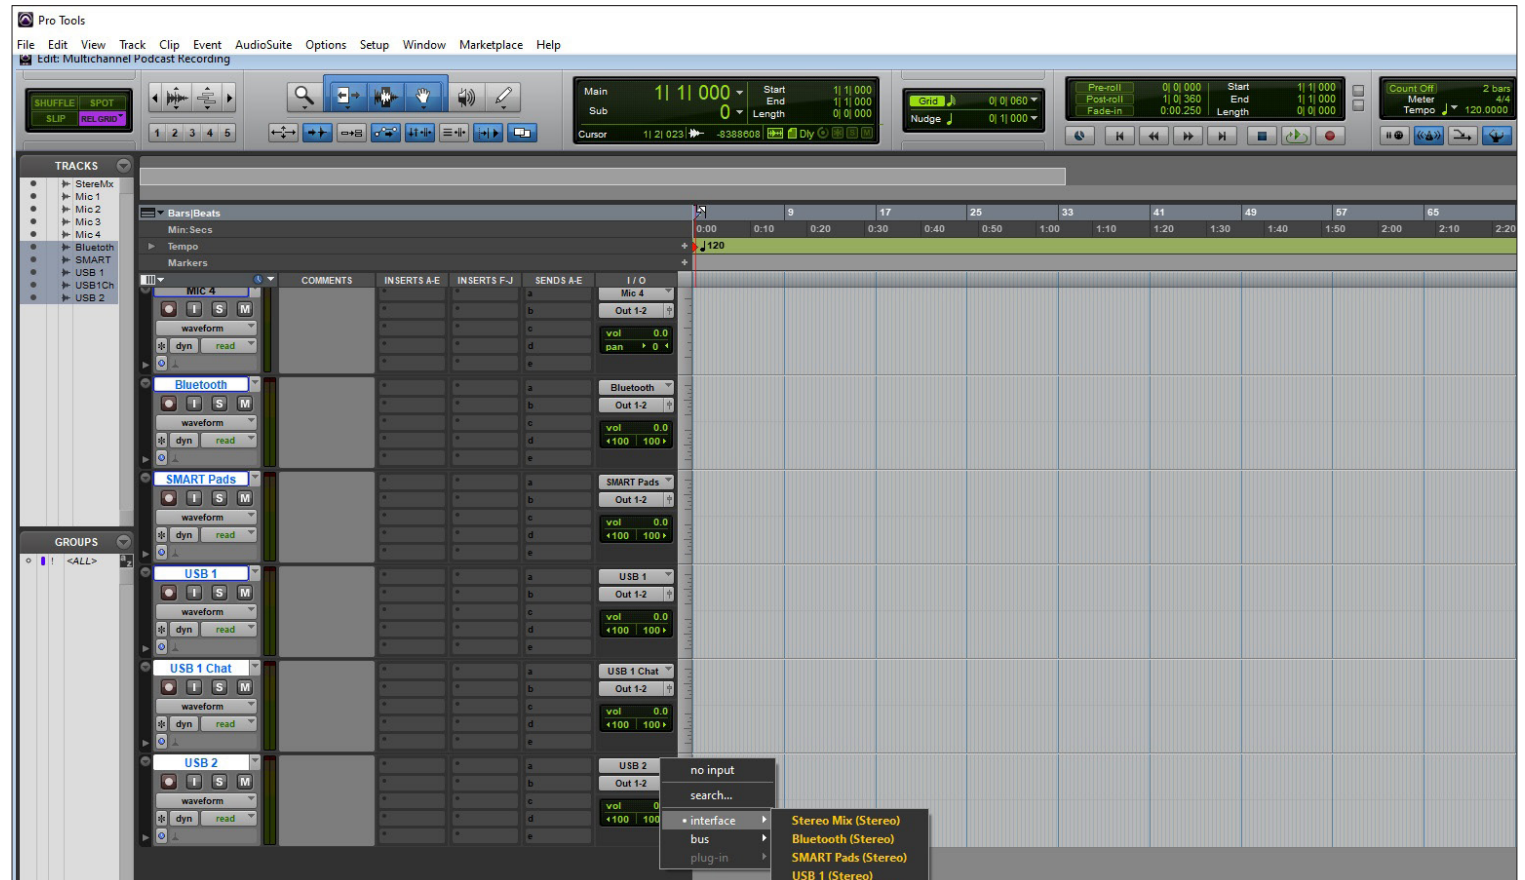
Pro Tools

File Edit View Track Clip Event AudioSuite Options Setup Window Marketplace Help

Edit: Multichannel Podcast Recording

SHUFFLE SPOT SLIP REL GRID

1 2 3 4 5

Main 1| 1| 000
Sub 0
Cursor 1| 2| 023 -8388608

Start 1| 1| 000
End 1| 1| 000
Length 0| 0| 000

Dly

Grid 0| 0| 060
Nudge 0| 1| 000

Pre-roll 0| 0| 000
Post-roll 1| 0| 360
Fade-in 0:00.250

Start 1| 1| 000
End 1| 1| 000
Length 0| 0| 000

Count Off 2 bars
Meter 4/4
Tempo 120.0000

TRACKS

StereMx
Mic 1
Mic 2
Mic 3
Mic 4
Bluetoth
SMART
USB 1
USB1Ch
USB 2

GROUPS

<ALL>

Bars|Beats
Min:Secs
Tempo
Markers

9 17 25 33 41 49 57 65

0:00 0:10 0:20 0:30 0:40 0:50 1:00 1:10 1:20 1:30 1:40 1:50 2:00 2:10 2:20

120

COMMENTS INSERTS A-E INSERTS F-J SENDS A-E I / O

MIC 4
I S M
waveform
dyn read
Mic 4
Out 1-2
vol 0.0
pan 0

Bluetooth
I S M
waveform
dyn read
Bluetooth
Out 1-2
vol 0.0
100 100

SMART Pads
I S M
waveform
dyn read
SMART Pads
Out 1-2
vol 0.0
100 100

USB 1
I S M
waveform
dyn read
USB 1
Out 1-2
vol 0.0
100 100

USB 1 Chat
I S M
waveform
dyn read
USB 1 Chat
Out 1-2
vol 0.0
100 100

USB 2
I S M
waveform
dyn read
USB 2
Out 1-2
vol 0
100 100

a b c d e

no input
search...
• interface
bus
plug-in

Stereo Mix (Stereo)
Bluetooth (Stereo)
SMART Pads (Stereo)
USB 1 (Stereo)